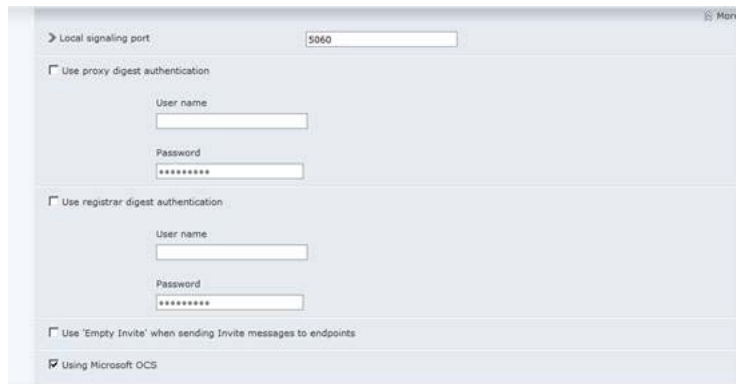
Mor

Local signaling port 5060

Use proxy digest authentication

User name

Password
•••••••••

Use registrar digest authentication

User name

Password
•••••••••

Use 'Empty Invite' when sending Invite messages to endpoints

Using Microsoft OCS